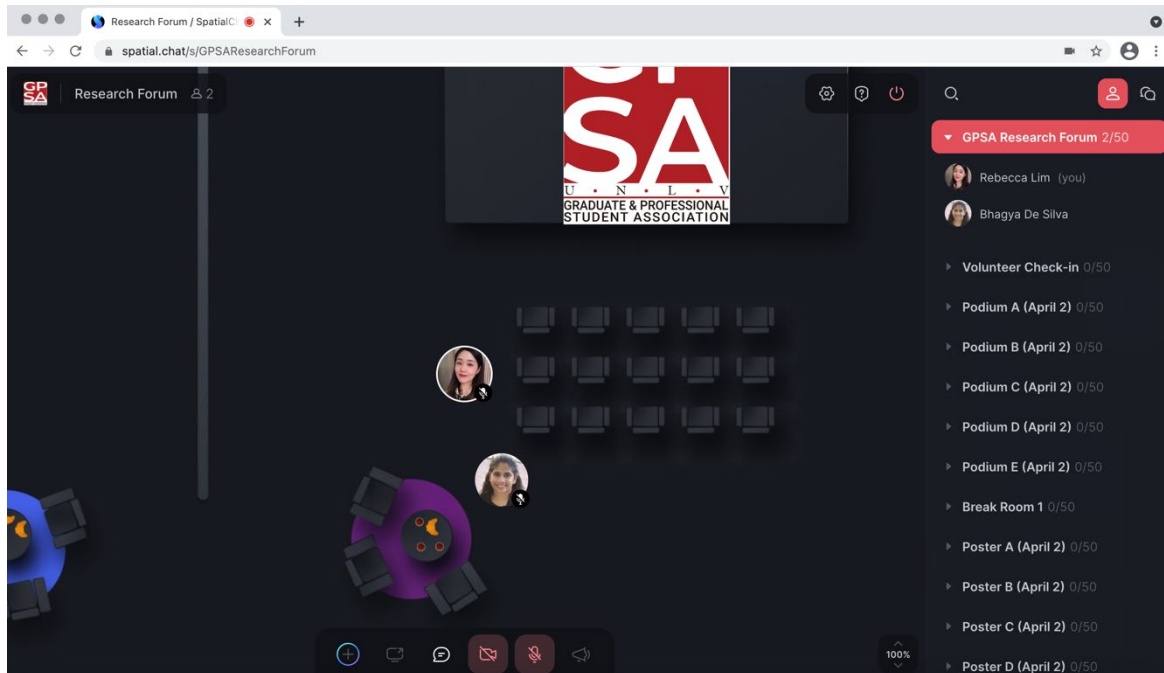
Research Forum / SpatialC

spatial.chat/s/GPSAResearchForum

GP SA

Research Forum 2

SA
U · N · L · V
GRADUATE & PROFESSIONAL STUDENT ASSOCIATION

GPSA Research Forum 2/50

Rebecca Lim (you)

Bhagya De Silva

Volunteer Check-in 0/50

Podium A (April 2) 0/50

Podium B (April 2) 0/50

Podium C (April 2) 0/50

Podium D (April 2) 0/50

Podium E (April 2) 0/50

Break Room 1 0/50

Poster A (April 2) 0/50

Poster B (April 2) 0/50

Poster C (April 2) 0/50

Poster D (April 2) 0/50

100%